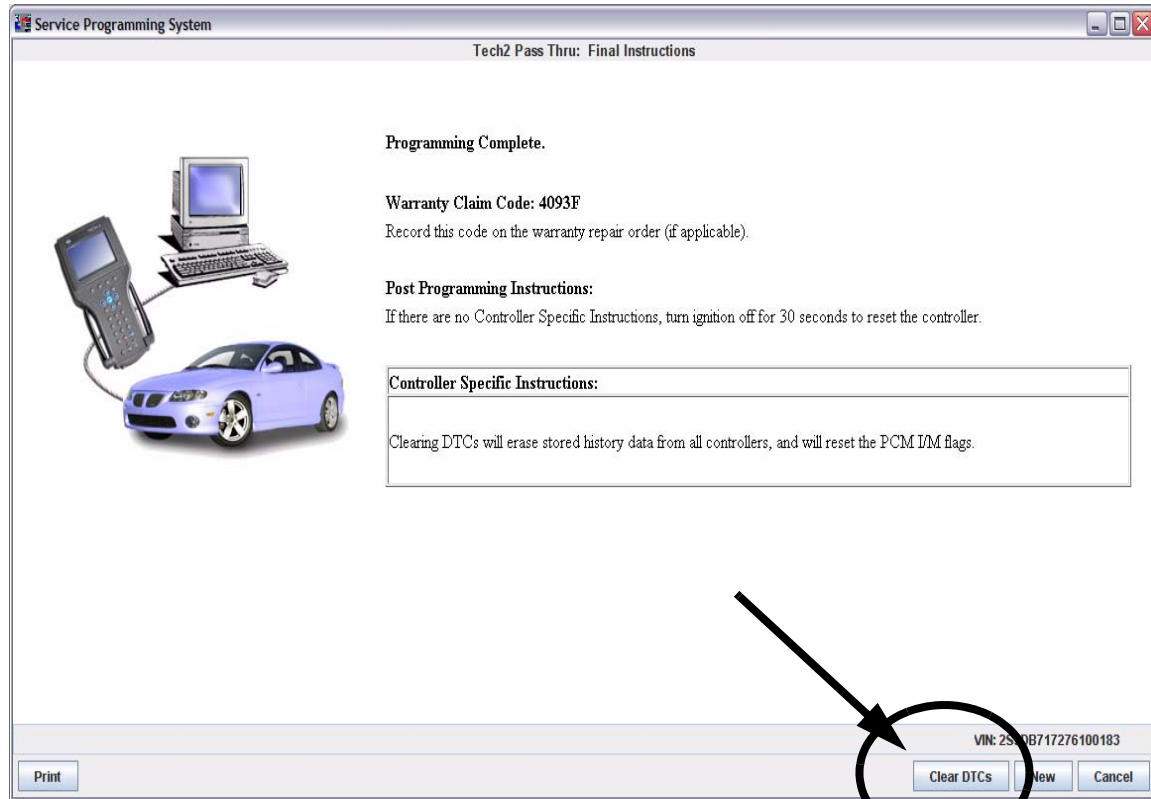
Service Programming System

Tech2 Pass Thru: Final Instructions

Programming Complete.

Warranty Claim Code: 4093F

Record this code on the warranty repair order (if applicable).

Post Programming Instructions:

If there are no Controller Specific Instructions, turn ignition off for 30 seconds to reset the controller.

Controller Specific Instructions:

Clearing DTCs will erase stored history data from all controllers, and will reset the PCM I/M flags.

VIN: 2S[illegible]B717276100183

Print

Clear DTCs

New

Cancel